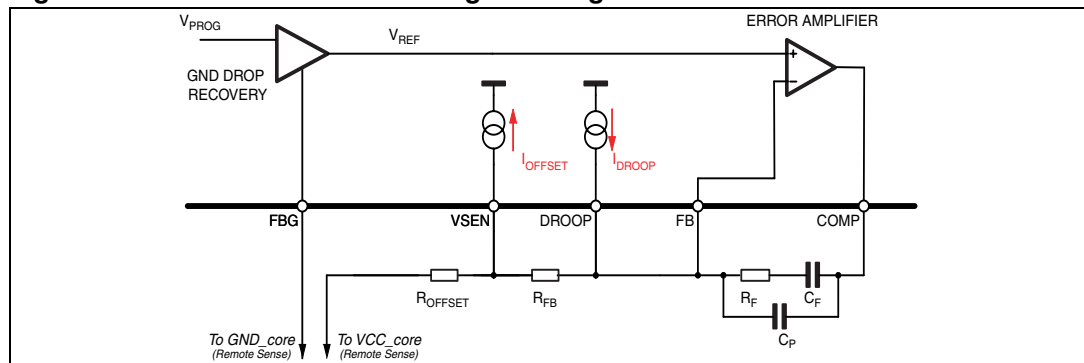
$V_{PROG}$

$V_{REF}$

ERROR AMPLIFIER

+

−

GND DROP RECOVERY

$I_{OFFSET}$

$I_{DROOP}$

FBG

VSEN

DROOP

FB

COMP

$R_{OFFSET}$

$R_{FB}$

$R_F$

$C_F$

$C_P$

To GND_core (Remote Sense)

To VCC_core (Remote Sense)